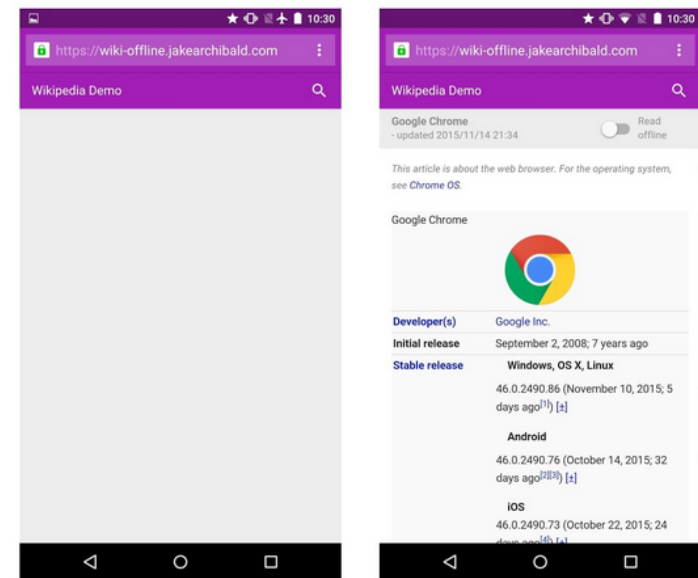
10:30

https://wiki-offline.jakearchibald.com

Wikipedia Demo

10:30

https://wiki-offline.jakearchibald.com

Wikipedia Demo

Google Chrome
- updated 2015/11/14 21:34

Read offline

This article is about the web browser. For the operating system, see Chrome OS.

Google Chrome

| Developer(s) | Google Inc. |
|---|---|
| Initial release | September 2, 2008; 7 years ago |
| Stable release | Windows, OS X, Linux<br>46.0.2490.86 (November 10, 2015; 5 days ago$^{[1]}$) [±]<br>Android<br>46.0.2490.76 (October 14, 2015; 32 days ago$^{[2][3]}$) [±]<br>iOS<br>46.0.2490.73 (October 22, 2015; 24 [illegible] |